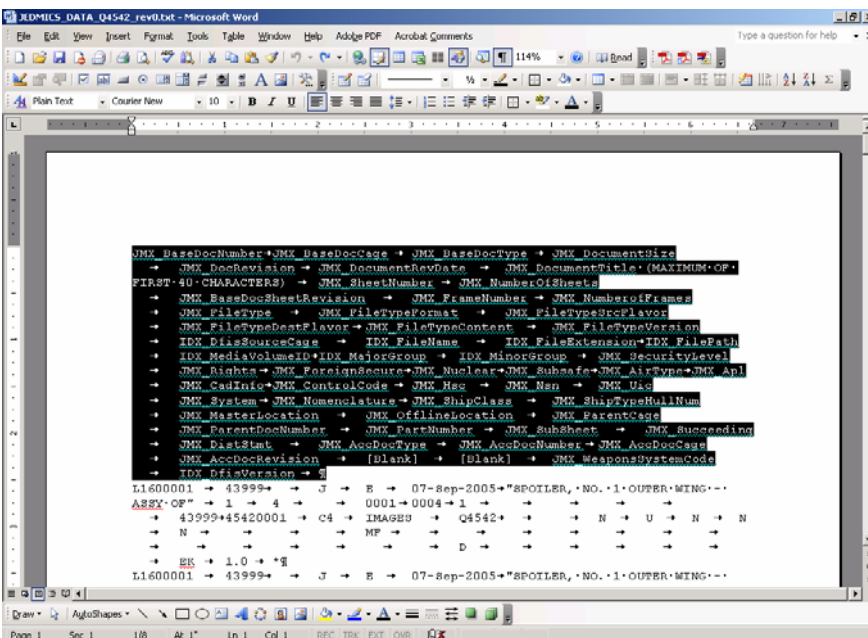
JEDMICS_DATA_Q4542_rev0.txt - Microsoft Word

File Edit View Insert Format Tools Table Window Help Adobe PDF Acrobat Comments

Type a question for help

114%

Read

Plain Text · Courier New · 10 · B I U

JMX_BaseDocNumber→JMX_BaseDocCage → JMX_BaseDocType → JMX_DocumentSize → JMX_DocRevision → JMX_DocumentRevDate → JMX_DocumentTitle·(MAXIMUM·OF·FIRST·40·CHARACTERS) → JMX_SheetNumber → JMX_NumberOfSheets → JMX_BaseDocSheetRevision → JMX_FrameNumber → JMX_NumberofFrames → JMX_FileType → JMX_FileTypeFormat → JMX_FileTypeSrcFlavor → JMX_FileTypeDestFlavor→JMX_FileTypeContent → JMX_FileTypeVersion → IDX_DfisSourceCage → IDX_FileName → IDX_FileExtension→IDX_FilePath → IDX_MediaVolumeID→IDX_MajorGroup → IDX_MinorGroup → JMX_SecurityLevel → JMX_Rights→JMX_ForeignSecure→JMX_Nuclear→JMX_Subsafe→JMX_AirType→JMX_Apl → JMX_CadInfo→JMX_ControlCode → JMX_Hsc → JMX_Nsn → JMX_Uic → JMX_System→JMX_Nomenclature→JMX_ShipClass → JMX_ShipTypeHullNum → JMX_MasterLocation → JMX_OfflineLocation → JMX_ParentCage → JMX_ParentDocNumber → JMX_PartNumber → JMX_SubSheet → JMX_Succeeding → JMX_DistStmt → JMX_AccDocType → JMX_AccDocNumber→JMX_AccDocCage → JMX_AccDocRevision → [Blank] → [Blank] → JMX_WeaponsSystemCode → IDX_DfisVersion → ¶

L1600001 → 43999→ → J → E → 07-Sep-2005→"SPOILER,·NO.·1·OUTER·WING·-·ASSY·OF" → 1 → 4 → 0001→0004→1 → → → → → 43999→45420001 → C4 → IMAGES → Q4542→ → → N → U → N → N → N → → → → MP → → → → → → → → → → → → D → → → → → → EK → 1.0 → "¶

L1600001 → 43999→ → J → E → 07-Sep-2005→"SPOILER,·NO.·1·OUTER·WING·-·

Draw · AutoShapes ·

Page 1 Sec 1 1/8 At 1" Ln 1 Col 1 REC TRK EXT OVR